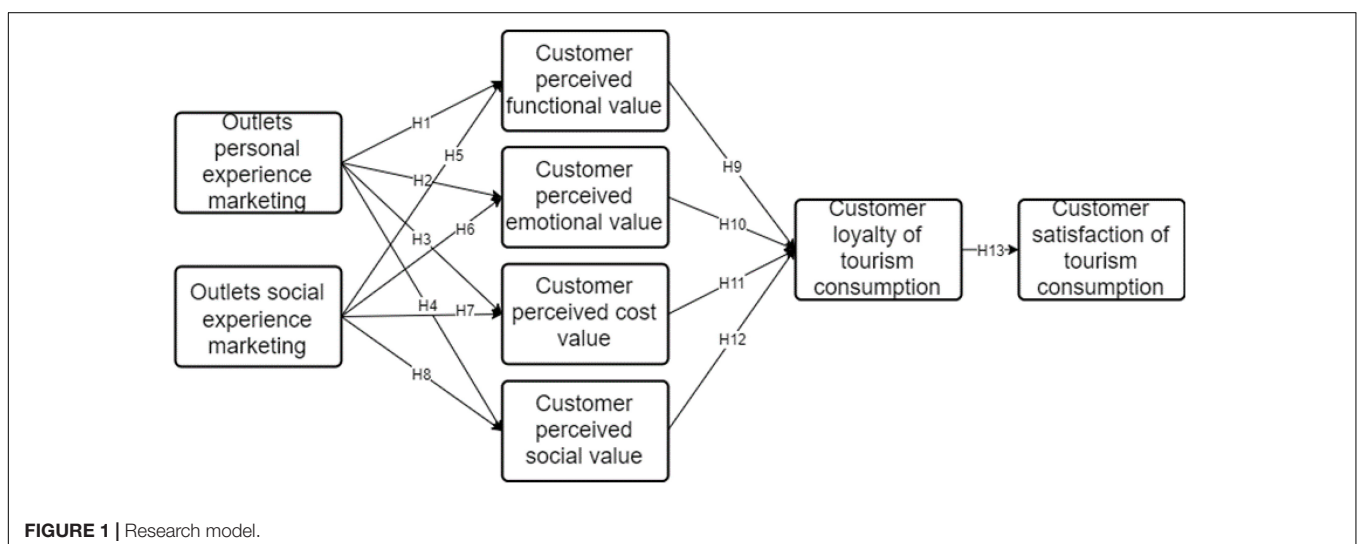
Outlets personal experience marketing

Outlets social experience marketing

H1

H5

H2

H6

H3

H4

H7

H8

Customer perceived functional value

Customer perceived emotional value

Customer perceived cost value

Customer perceived social value

H9

H10

H11

H12

Customer loyalty of tourism consumption

H13

Customer satisfaction of tourism consumption

FIGURE 1 | Research model.